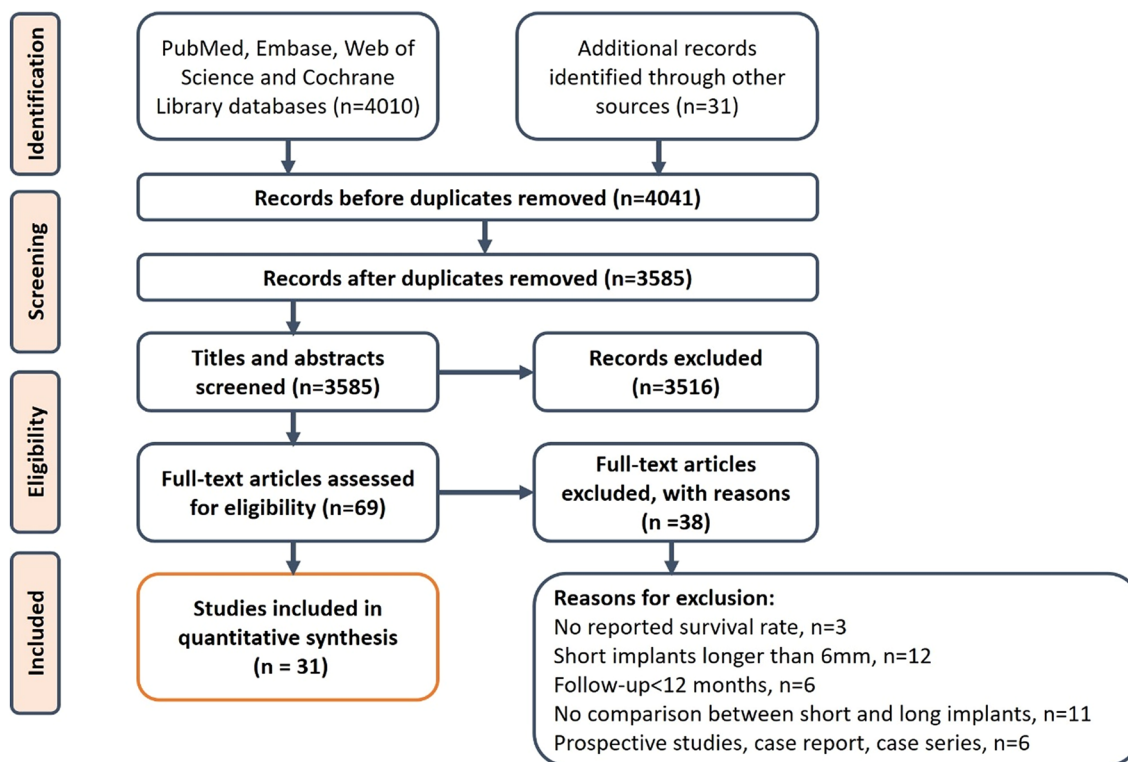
Identification

PubMed, Embase, Web of Science and Cochrane Library databases (n=4010)

Additional records identified through other sources (n=31)

Screening

Records before duplicates removed (n=4041)

Records after duplicates removed (n=3585)

Eligibility

Titles and abstracts screened (n=3585)

Records excluded (n=3516)

Full-text articles assessed for eligibility (n=69)

Full-text articles excluded, with reasons (n =38)

Included

Studies included in quantitative synthesis (n = 31)

Reasons for exclusion:
No reported survival rate, n=3
Short implants longer than 6mm, n=12
Follow-up<12 months, n=6
No comparison between short and long implants, n=11
Prospective studies, case report, case series, n=6